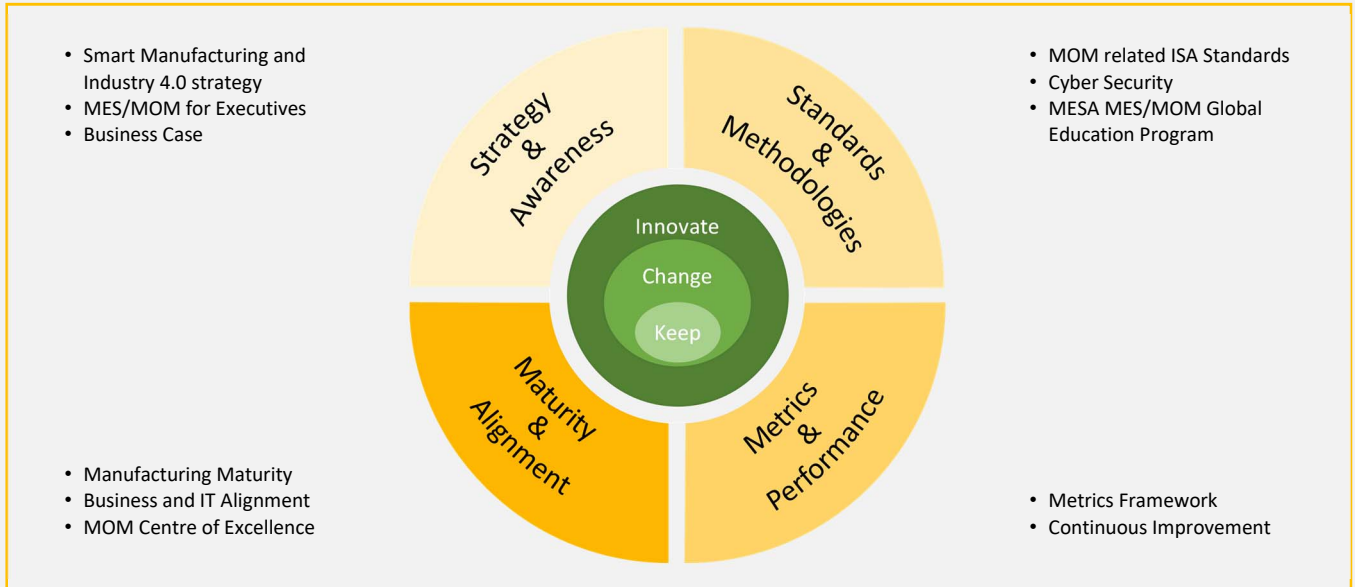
- Smart Manufacturing and Industry 4.0 strategy
- MES/MOM for Executives
- Business Case

Strategy & Awareness

Standards & Methodologies

- MOM related ISA Standards
- Cyber Security
- MESA MES/MOM Global Education Program

Innovate

Change

Keep

Maturity & Alignment

Metrics & Performance

- Manufacturing Maturity
- Business and IT Alignment
- MOM Centre of Excellence

- Metrics Framework
- Continuous Improvement